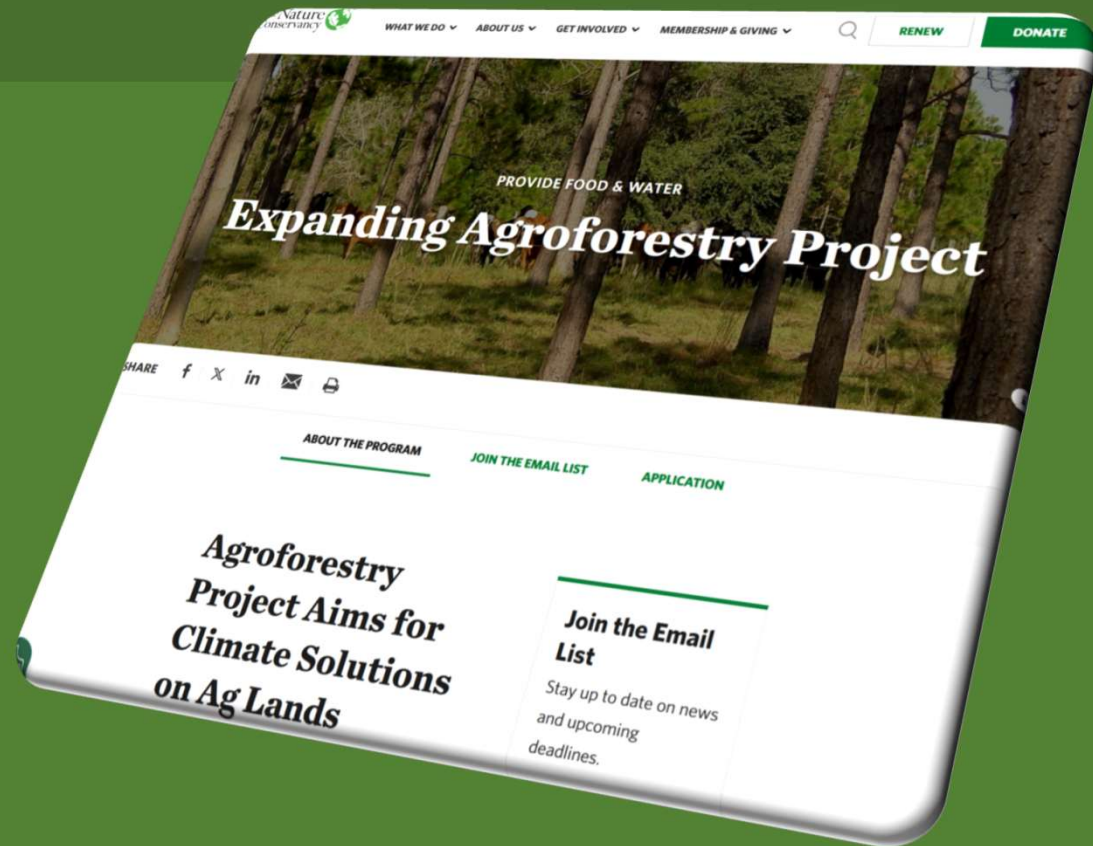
Nature Conservancy

WHAT WE DO ⌄ ABOUT US ⌄ GET INVOLVED ⌄ MEMBERSHIP & GIVING ⌄

RENEW

DONATE

PROVIDE FOOD & WATER

Expanding Agroforestry Project

SHARE

ABOUT THE PROGRAM

JOIN THE EMAIL LIST

APPLICATION

Agroforestry Project Aims for Climate Solutions on Ag Lands

Join the Email List

Stay up to date on news and upcoming deadlines.